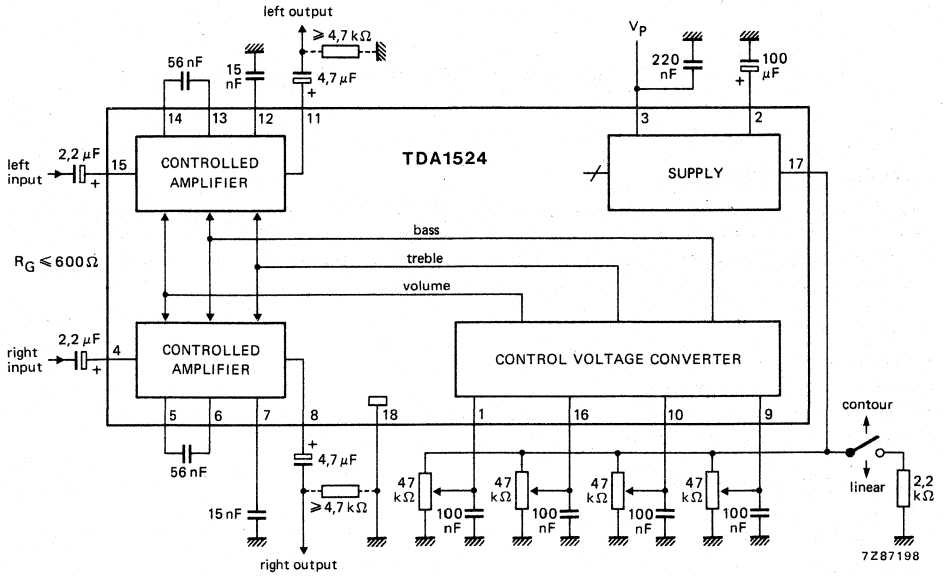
left output

56 nF

15 nF

$\geqslant 4{,}7\,k\Omega$

$4{,}7\,\mu F$

$V_P$

220 nF

100 $\mu F$

14 13 12 11

3 2

left input

2,2 $\mu F$

15

CONTROLLED AMPLIFIER

TDA1524

SUPPLY

17

bass

$R_G \leqslant 600\,\Omega$

treble

volume

right input

2,2 $\mu F$

4

CONTROLLED AMPLIFIER

CONTROL VOLTAGE CONVERTER

5 6 7 8 18 1 16 10 9

56 nF

$4{,}7\,\mu F$

$\geqslant 4{,}7\,k\Omega$

15 nF

right output

contour

linear

47 k$\Omega$

100 nF

47 k$\Omega$

100 nF

47 k$\Omega$

100 nF

47 k$\Omega$

100 nF

2,2 k$\Omega$

7Z87198